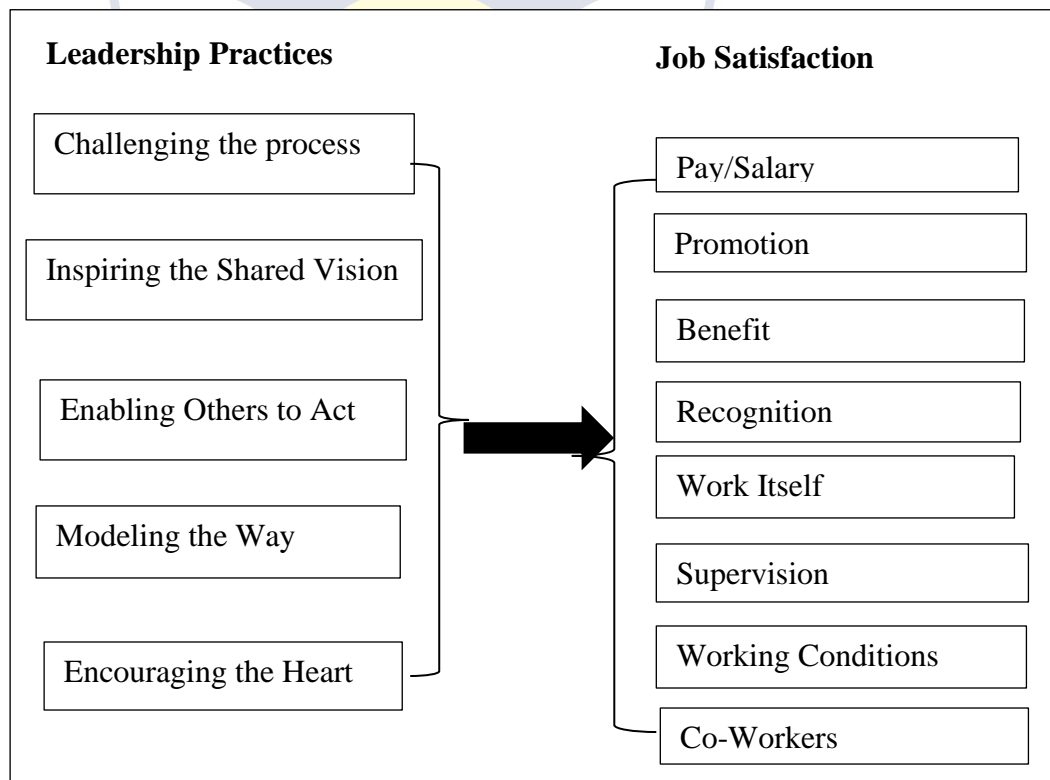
Leadership Practices

Challenging the process

Inspiring the Shared Vision

Enabling Others to Act

Modeling the Way

Encouraging the Heart

Job Satisfaction

Pay/Salary

Promotion

Benefit

Recognition

Work Itself

Supervision

Working Conditions

Co-Workers